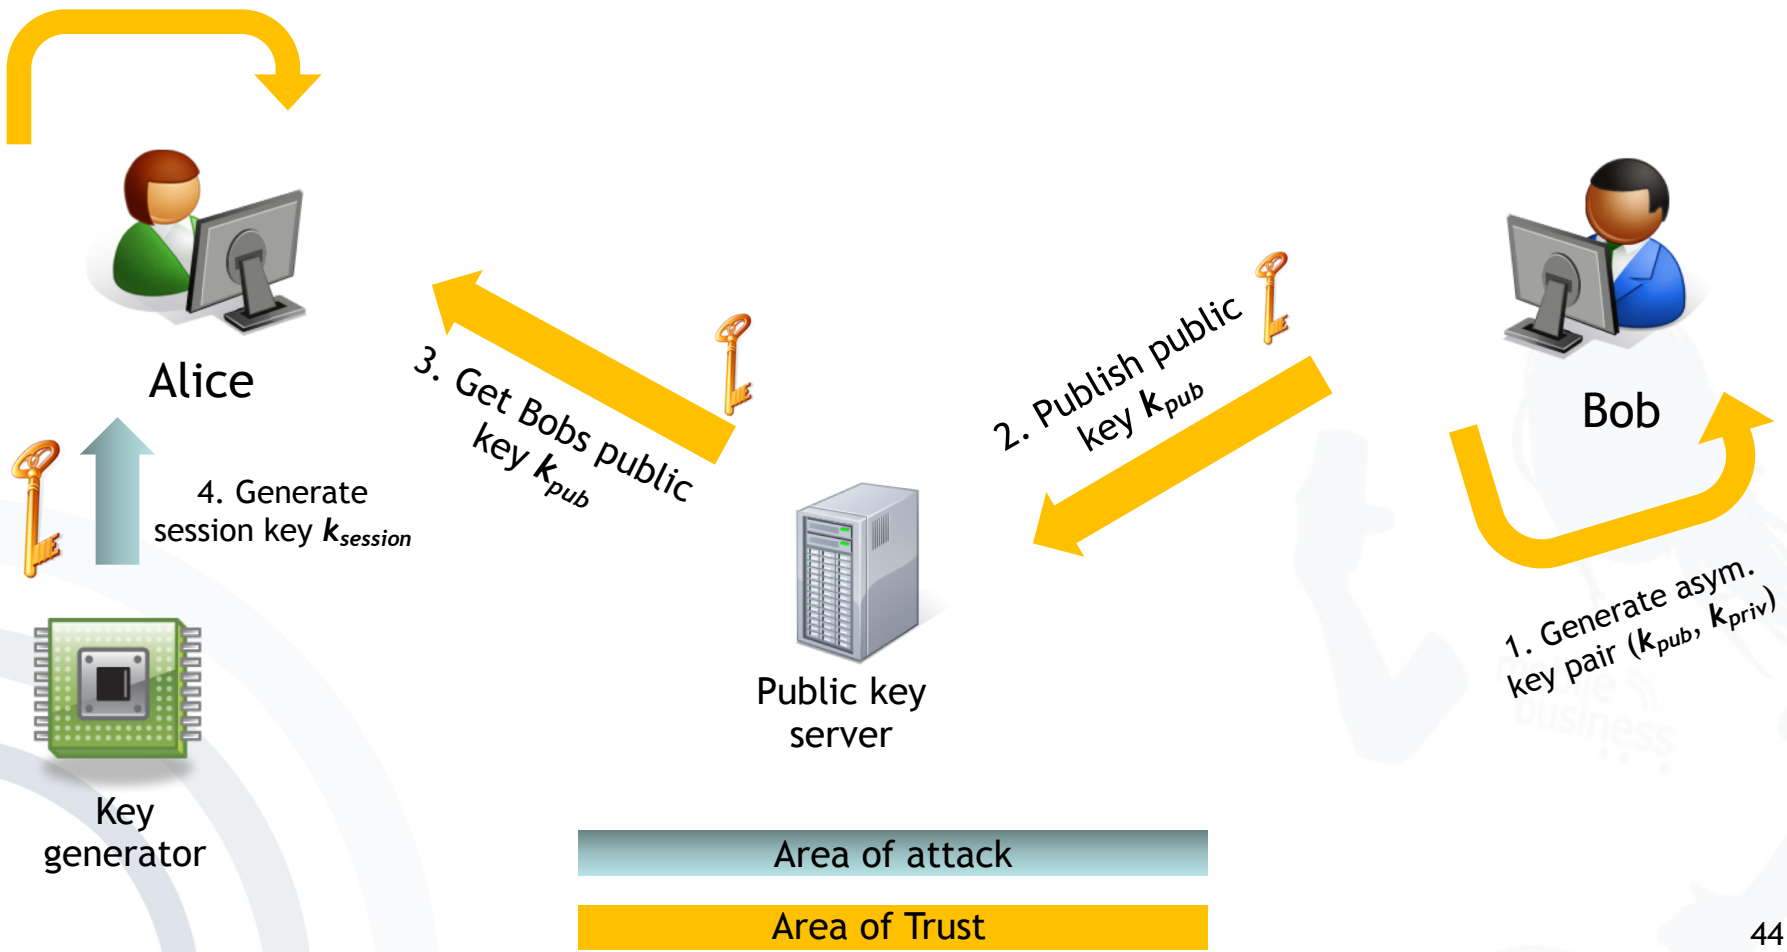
Alice

Bob

3. Get Bobs public key $k_{pub}$

2. Publish public key $k_{pub}$

4. Generate session key $k_{session}$

1. Generate asym. key pair ($k_{pub}$, $k_{priv}$)

Public key server

Key generator

Area of attack

Area of Trust

44